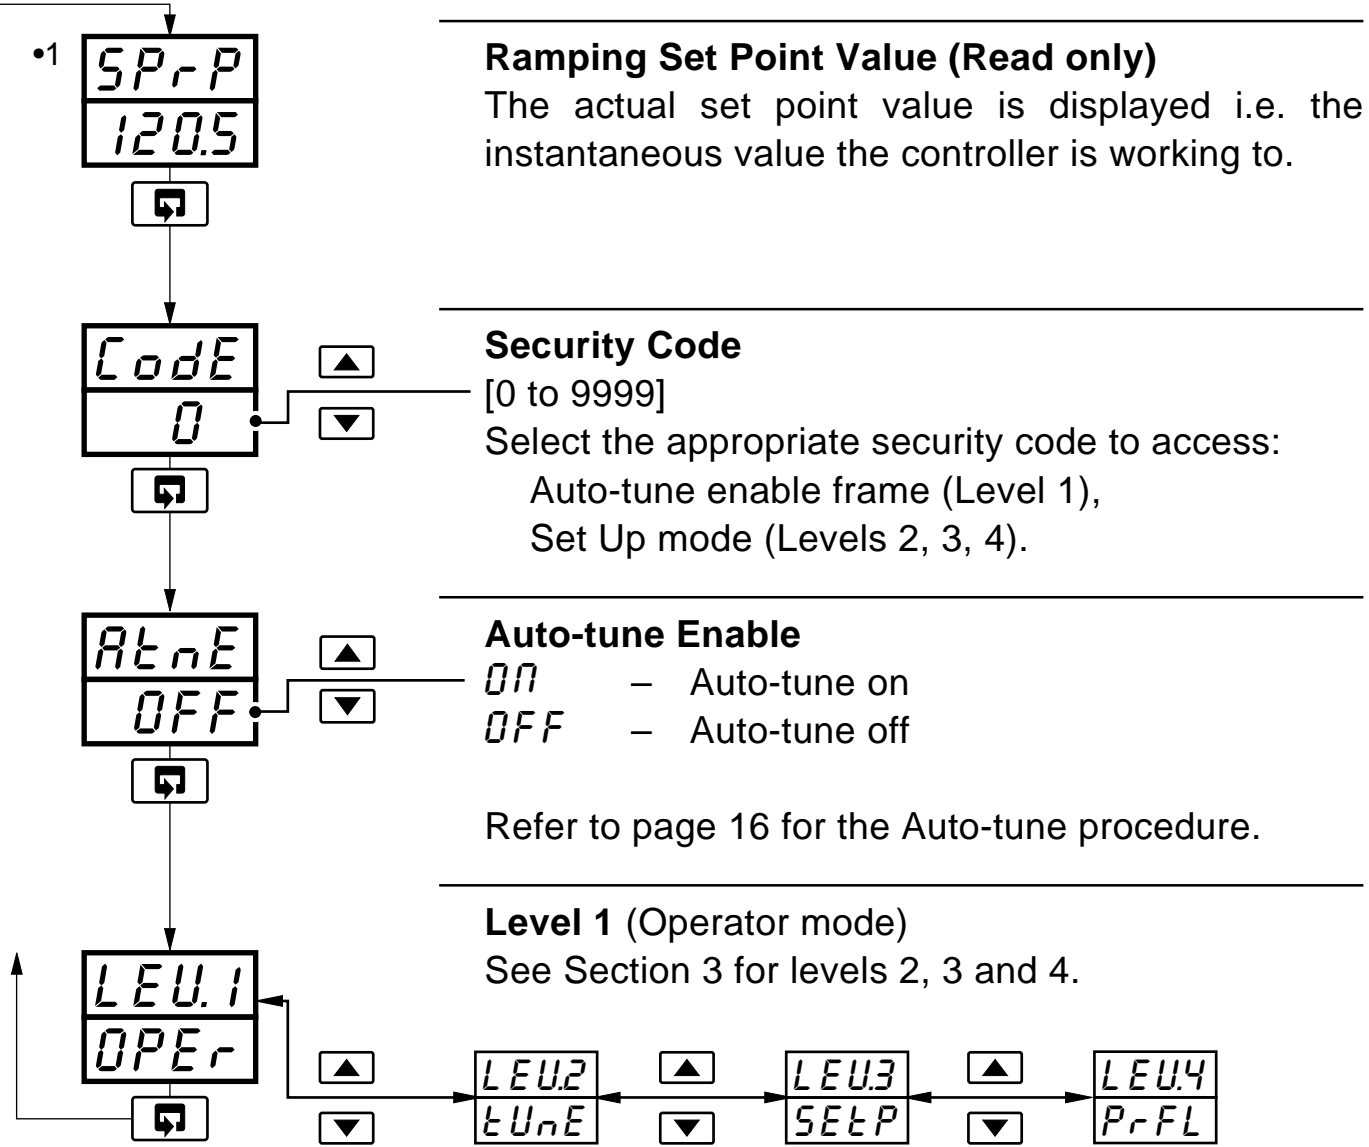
•1 SPrP
120.5

Ramping Set Point Value (Read only)
The actual set point value is displayed i.e. the instantaneous value the controller is working to.

CodE
0

Security Code
[0 to 9999]
Select the appropriate security code to access:
Auto-tune enable frame (Level 1),
Set Up mode (Levels 2, 3, 4).

AtnE
OFF

Auto-tune Enable
On – Auto-tune on
OFF – Auto-tune off

Refer to page 16 for the Auto-tune procedure.

LEU.1
OPEr

Level 1 (Operator mode)
See Section 3 for levels 2, 3 and 4.

LEU.2
tUnE

LEU.3
SEtP

LEU.4
PrFL